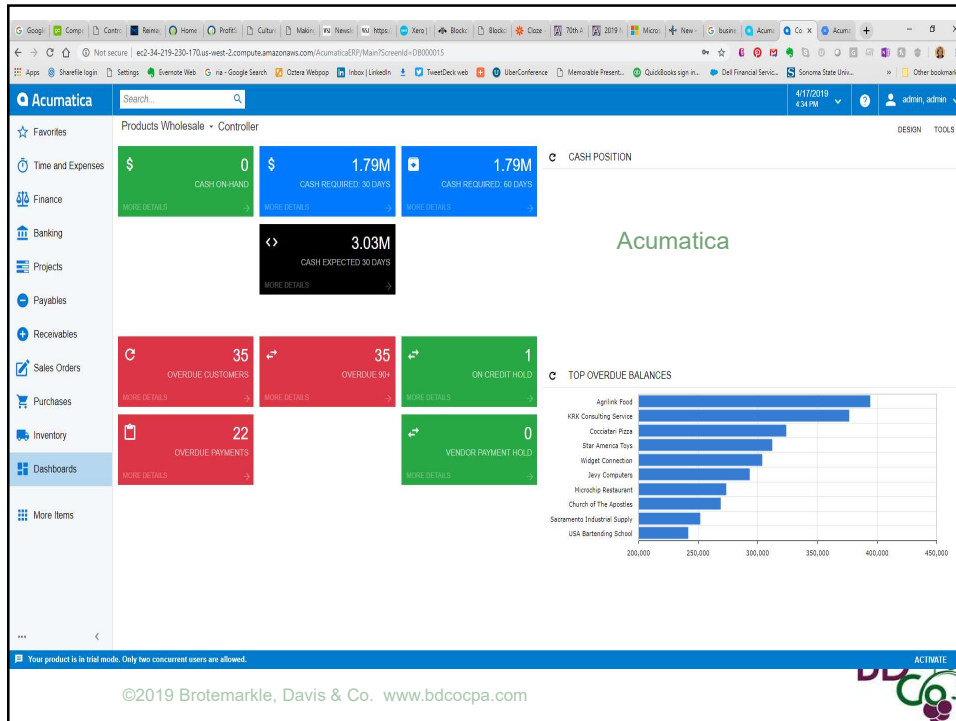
Google | Compa | Contro | Reimag | Home | Profitb | Cultur | Makin | Newsle | https:/ | Xero | | Blockc | Blockc | Cloze | 70th A | 2019 I | Micros | New - | busine | Acumi | Co X | Acumi | +

Not secure | ec2-34-219-230-170.us-west-2.compute.amazonaws.com/AcumaticaERP/Main?ScreenId=DB000015

Apps | Sharefile login | Settings | Evernote Web | ria - Google Search | Oztera Webpop | Inbox | LinkedIn | TweetDeck web | UberConference | Memorable Present... | QuickBooks sign in... | Dell Financial Servic... | Sonoma State Univ... | » | Other bookmarks

Acumatica | Search... | 4/17/2019 4:34 PM | admin, admin

Favorites
Time and Expenses
Finance
Banking
Projects
Payables
Receivables
Sales Orders
Purchases
Inventory
Dashboards
More Items

Products Wholesale • Controller

DESIGN TOOLS

$ 0 CASH ON-HAND MORE DETAILS
$ 1.79M CASH REQUIRED: 30 DAYS MORE DETAILS
1.79M CASH REQUIRED: 60 DAYS MORE DETAILS
3.03M CASH EXPECTED 30 DAYS MORE DETAILS

CASH POSITION

Acumatica

35 OVERDUE CUSTOMERS MORE DETAILS
35 OVERDUE 90+ MORE DETAILS
1 ON CREDIT HOLD MORE DETAILS
22 OVERDUE PAYMENTS MORE DETAILS
0 VENDOR PAYMENT HOLD MORE DETAILS

TOP OVERDUE BALANCES

Agrilink Food
KRK Consulting Service
Cocciatari Pizza
Star America Toys
Widget Connection
Jevy Computers
Microchip Restaurant
Church of The Apostles
Sacramento Industrial Supply
USA Bartending School

200,000 250,000 300,000 350,000 400,000 450,000

Your product is in trial mode. Only two concurrent users are allowed.

ACTIVATE

©2019 Brotemarkle, Davis & Co. www.bdcocpa.com

BD Co.